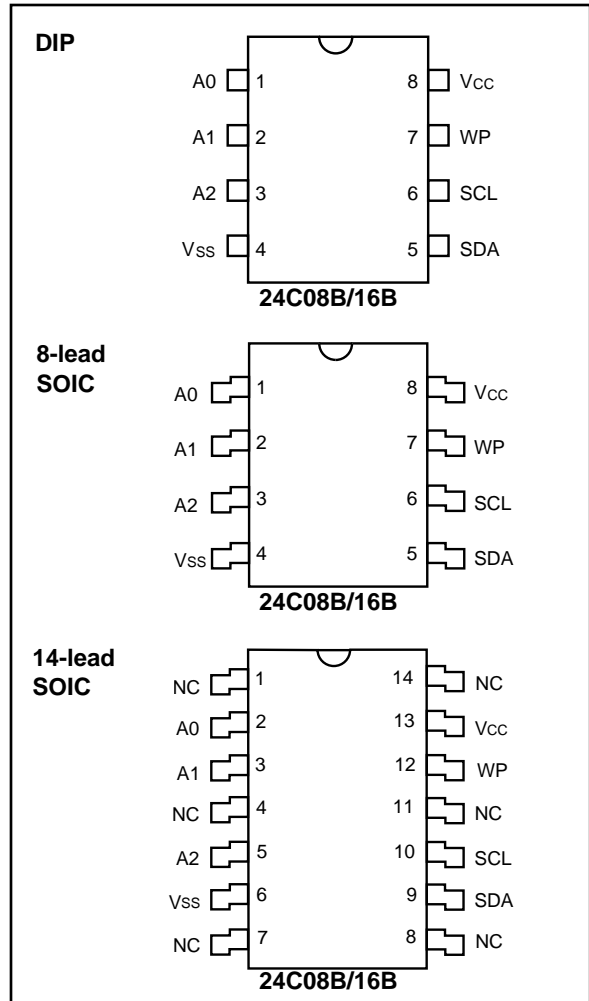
DIP

A0 1
A1 2
A2 3
VSS 4

8 VCC
7 WP
6 SCL
5 SDA

24C08B/16B

8-lead SOIC

A0 1
A1 2
A2 3
VSS 4

8 VCC
7 WP
6 SCL
5 SDA

24C08B/16B

14-lead SOIC

NC 1
A0 2
A1 3
NC 4
A2 5
VSS 6
NC 7

14 NC
13 VCC
12 WP
11 NC
10 SCL
9 SDA
8 NC

24C08B/16B